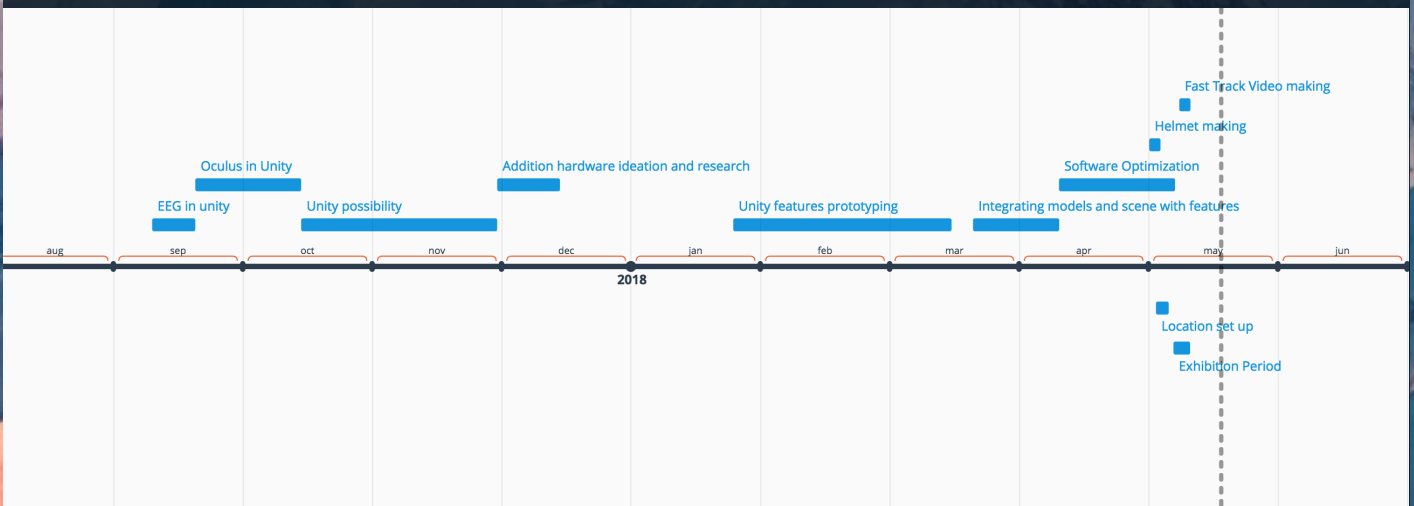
Fast Track Video making

Helmet making

Oculus in Unity

Addition hardware ideation and research

Software Optimization

EEG in unity

Unity possibility

Unity features prototyping

Integrating models and scene with features

aug sep oct nov dec jan feb mar apr may jun

2018

Location set up

Exhibition Period